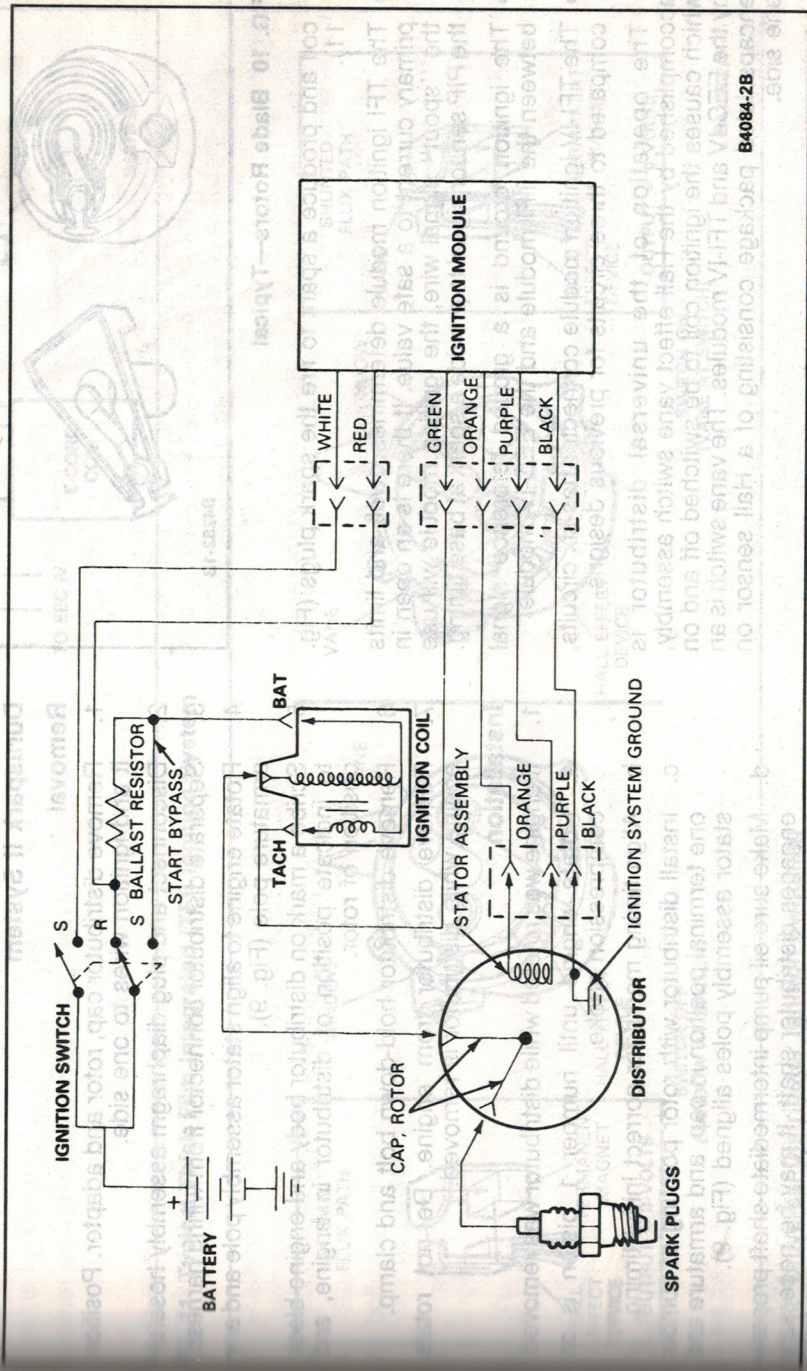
IGNITION SWITCH
S
R
S
BALLAST RESISTOR
START BYPASS
BAT
TACH
IGNITION COIL
BATTERY
+
CAP, ROTOR
DISTRIBUTOR
SPARK PLUGS
STATOR ASSEMBLY
ORANGE
PURPLE
BLACK
IGNITION SYSTEM GROUND
WHITE
RED
GREEN
ORANGE
PURPLE
BLACK
IGNITION MODULE
B4084-2B